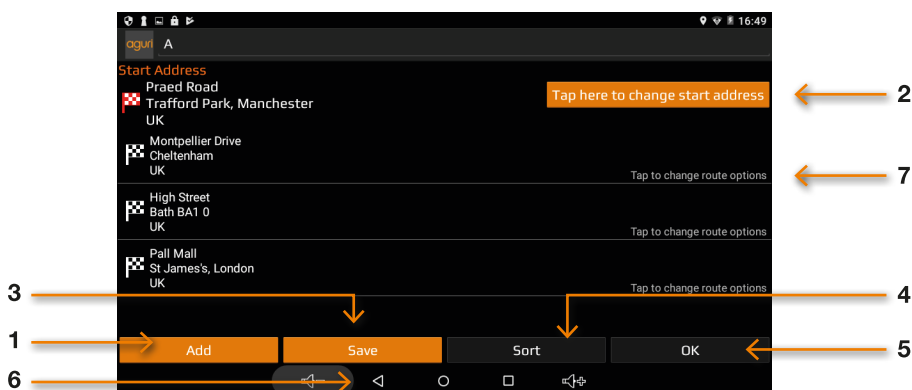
16:49

aguri A

Start Address
Praed Road
Trafford Park, Manchester
UK

Tap here to change start address

2

Montpellier Drive
Cheltenham
UK

Tap to change route options

7

High Street
Bath BA1 0
UK

Tap to change route options

Pall Mall
St James's, London
UK

Tap to change route options

3

4

1

Add

Save

Sort

OK

5

6